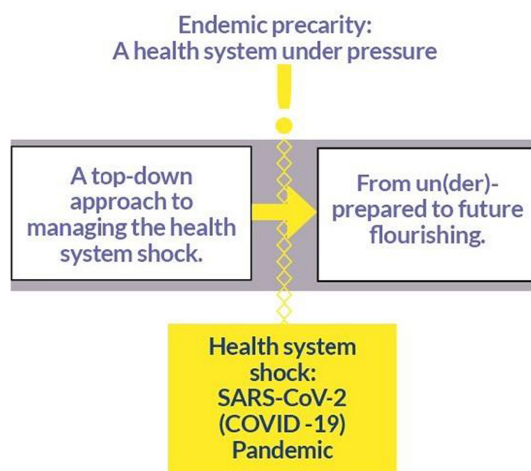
Endemic precarity:
A health system under pressure

A top-down approach to managing the health system shock.

From un(der)-prepared to future flourishing.

Health system shock:
SARS-CoV-2
(COVID -19)
Pandemic